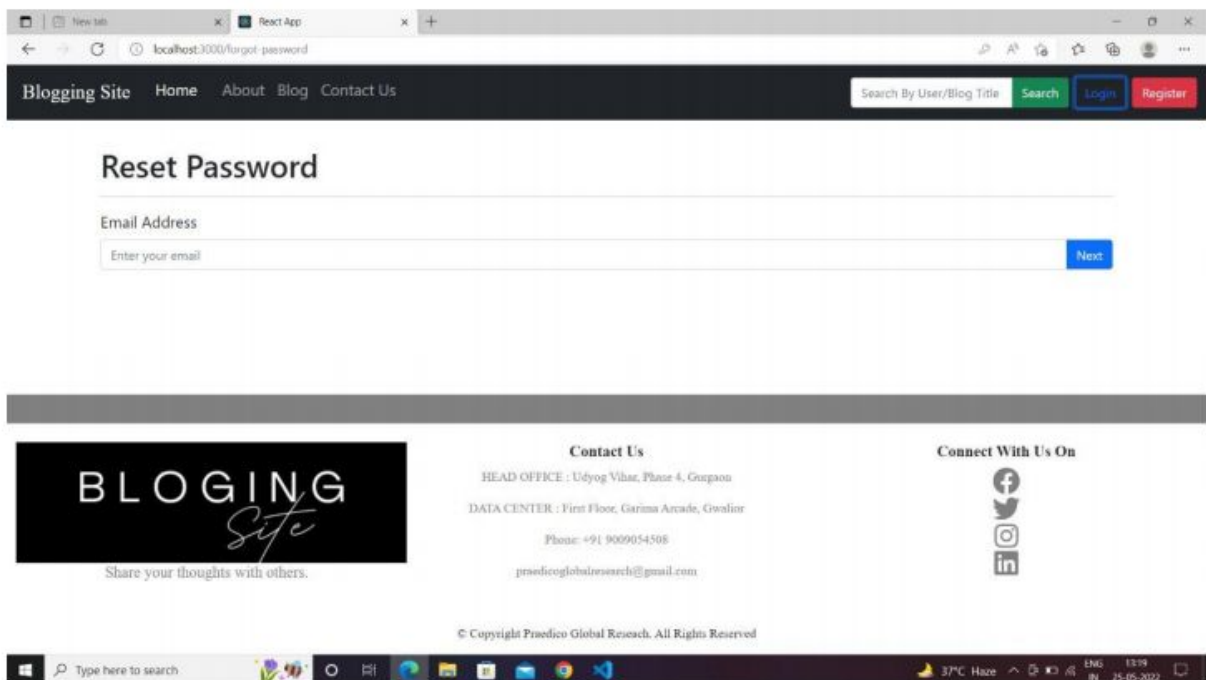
New tab
React App
localhost:3000/forgot-password

Blogging Site Home About Blog Contact Us
Search By User/Blog Title
Search
Login
Register

Reset Password

Email Address
Enter your email
Next

BLOGING Site
Share your thoughts with others.

Contact Us
HEAD OFFICE : Udyog Vihar, Phase 4, Gurgaon
DATA CENTER : First Floor, Garima Arcade, Gwalior
Phone: +91 9009054508
praedicoglobalresearch@gmail.com

Connect With Us On

© Copyright Praedico Global Reseach. All Rights Reserved

Type here to search
37°C Haze
ENG IN
13:19
25-05-2022